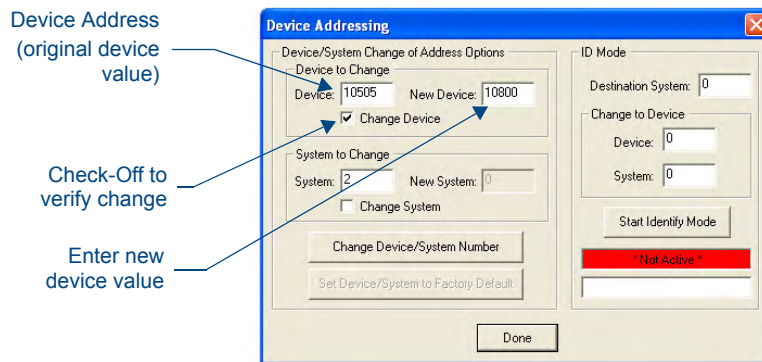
Device Address (original device value)

Check-Off to verify change

Enter new device value

Device Addressing

Device/System Change of Address Options

Device to Change

Device: 10505

New Device: 10800

Change Device

System to Change

System: 2

New System: 0

Change System

Change Device/System Number

Set Device/System to Factory Default

ID Mode

Destination System: 0

Change to Device

Device: 0

System: 0

Start Identify Mode

* Not Active *

Done